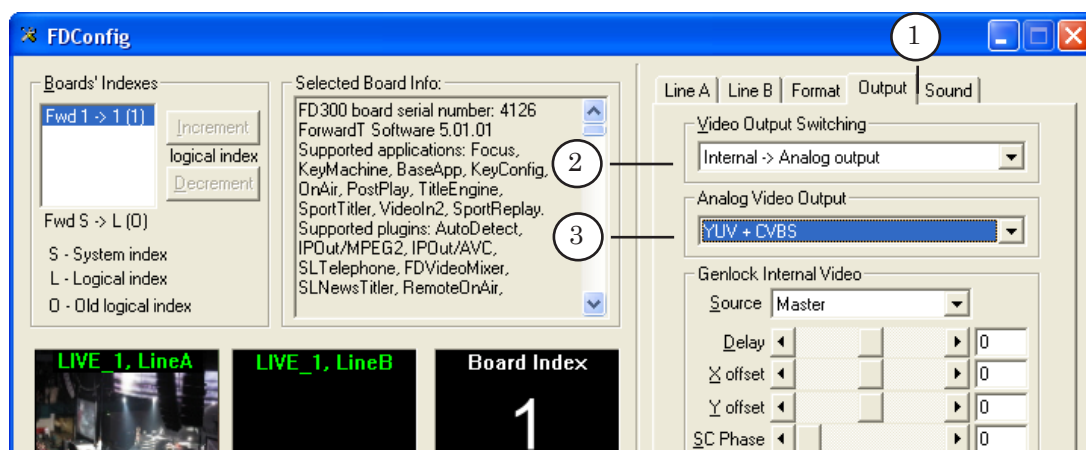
FDConfig

Boards' Indexes
Fwd 1 -> 1 (1)
Increment
logical index
Decrement
Fwd S -> L (O)
S - System index
L - Logical index
O - Old logical index

Selected Board Info:
FD300 board serial number: 4126
ForwardT Software 5.01.01
Supported applications: Focus, KeyMachine, BaseApp, KeyConfig, OnAir, PostPlay, TitleEngine, SportTitler, VideoIn2, SportReplay.
Supported plugins: AutoDetect, IPOut/MPEG2, IPOut/AVC, SLTelephone, FDVideoMixer, SLNewsTitler, RemoteOnAir,

LIVE_1, LineA
LIVE_1, LineB
Board Index
1

1
2
3

Line A | Line B | Format | Output | Sound

Video Output Switching
Internal -> Analog output
Analog Video Output
YUV + CVBS
Genlock Internal Video
Source Master
Delay 0
X offset 0
Y offset 0
SC Phase 0